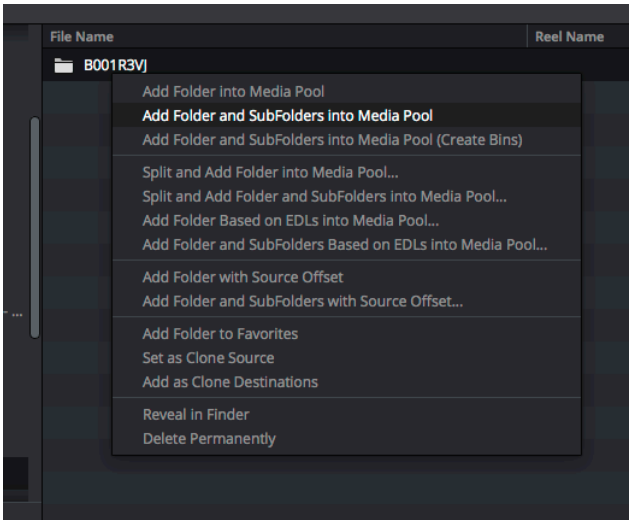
File Name
Reel Name

B001R3VJ

Add Folder into Media Pool
Add Folder and SubFolders into Media Pool
Add Folder and SubFolders into Media Pool (Create Bins)

Split and Add Folder into Media Pool...
Split and Add Folder and SubFolders into Media Pool...
Add Folder Based on EDLs into Media Pool...
Add Folder and SubFolders Based on EDLs into Media Pool...

Add Folder with Source Offset
Add Folder and SubFolders with Source Offset...

Add Folder to Favorites
Set as Clone Source
Add as Clone Destinations

Reveal in Finder
Delete Permanently